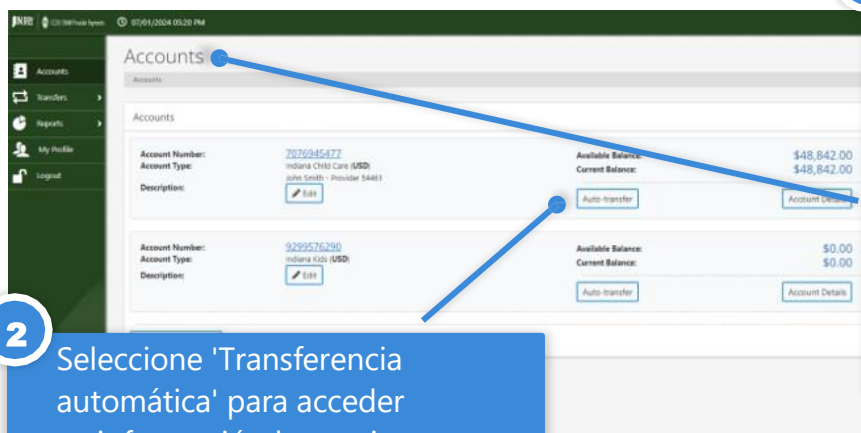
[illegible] 07/01/2024 05:20 PM

Accounts
Transfers
Reports
My Profile
Logout

Accounts
Accounts

Accounts

Account Number: 7076945477
Account Type: Indiana Child Care (USD)
John Smith - Provider 54461
Description: Edit
Available Balance: $48,842.00
Current Balance: $48,842.00
Auto-transfer
Account Details

Account Number: 9299576290
Account Type: Indiana Kids (USD)
Description: Edit
Available Balance: $0.00
Current Balance: $0.00
Auto-transfer
Account Details

2
Seleccione 'Transferencia automática' para acceder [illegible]